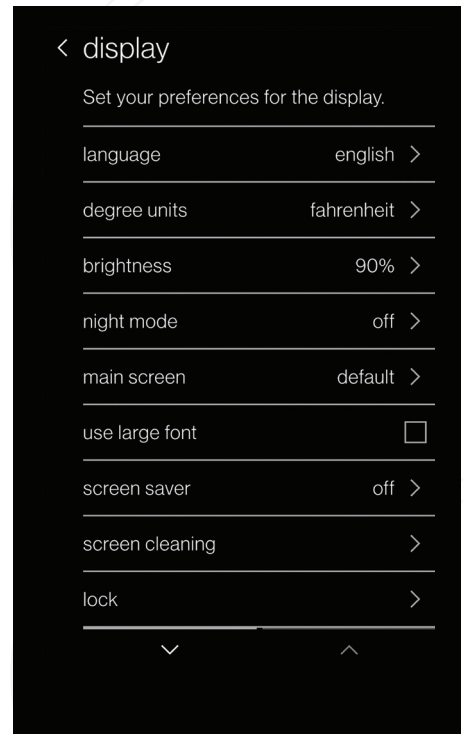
< display

Set your preferences for the display.

language english >

degree units fahrenheit >

brightness 90% >

night mode off >

main screen default >

use large font

screen saver off >

screen cleaning >

lock >